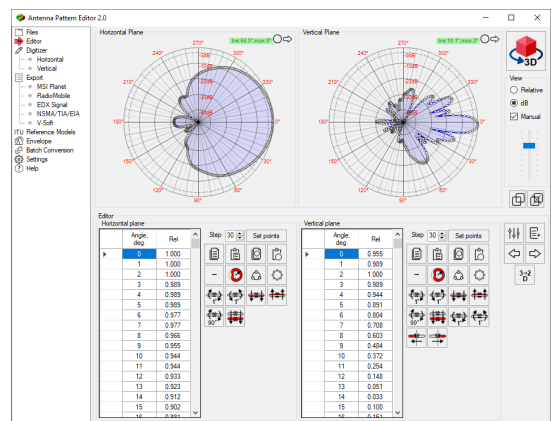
Antenna Pattern Editor 2.0

Files
Editor
Digitizer
Horizontal
Vertical
Export
MSI Planet
RadioMobile
EDX Signal
NSMA/TIA/EIA
V-Soft
ITU Reference Models
Envelope
Batch Conversion
Settings
Help

Horizontal Plane
bw:64.3°,max:0°
270°
240°
300°
210°
330°
180°
0°
150°
30°
120°
60°
90°

Vertical Plane
bw:10.1°,max:0°
270°
240°
300°
210°
330°
180°
0°
150°
30°
120°
60°
90°

3D

View
Relative
dB
Manual

Editor
Horizontal plane

| Angle, deg. | Rel |
|---|---|
| 0 | 1.000 |
| 1 | 1.000 |
| 2 | 1.000 |
| 3 | 0.989 |
| 4 | 0.989 |
| 5 | 0.989 |
| 6 | 0.977 |
| 7 | 0.977 |
| 8 | 0.966 |
| 9 | 0.955 |
| 10 | 0.944 |
| 11 | 0.944 |
| 12 | 0.933 |
| 13 | 0.923 |
| 14 | 0.912 |
| 15 | 0.902 |
| 16 | 0.891 |

Step 30 Set points
1°
1°
90°

Vertical plane

| Angle, deg. | Rel |
|---|---|
| 0 | 0.955 |
| 1 | 0.989 |
| 2 | 1.000 |
| 3 | 0.989 |
| 4 | 0.944 |
| 5 | 0.891 |
| 6 | 0.804 |
| 7 | 0.708 |
| 8 | 0.603 |
| 9 | 0.484 |
| 10 | 0.372 |
| 11 | 0.254 |
| 12 | 0.148 |
| 13 | 0.051 |
| 14 | 0.033 |
| 15 | 0.100 |
| 16 | 0.151 |

Step 30 Set points
1°
1°
90°

3=2
D